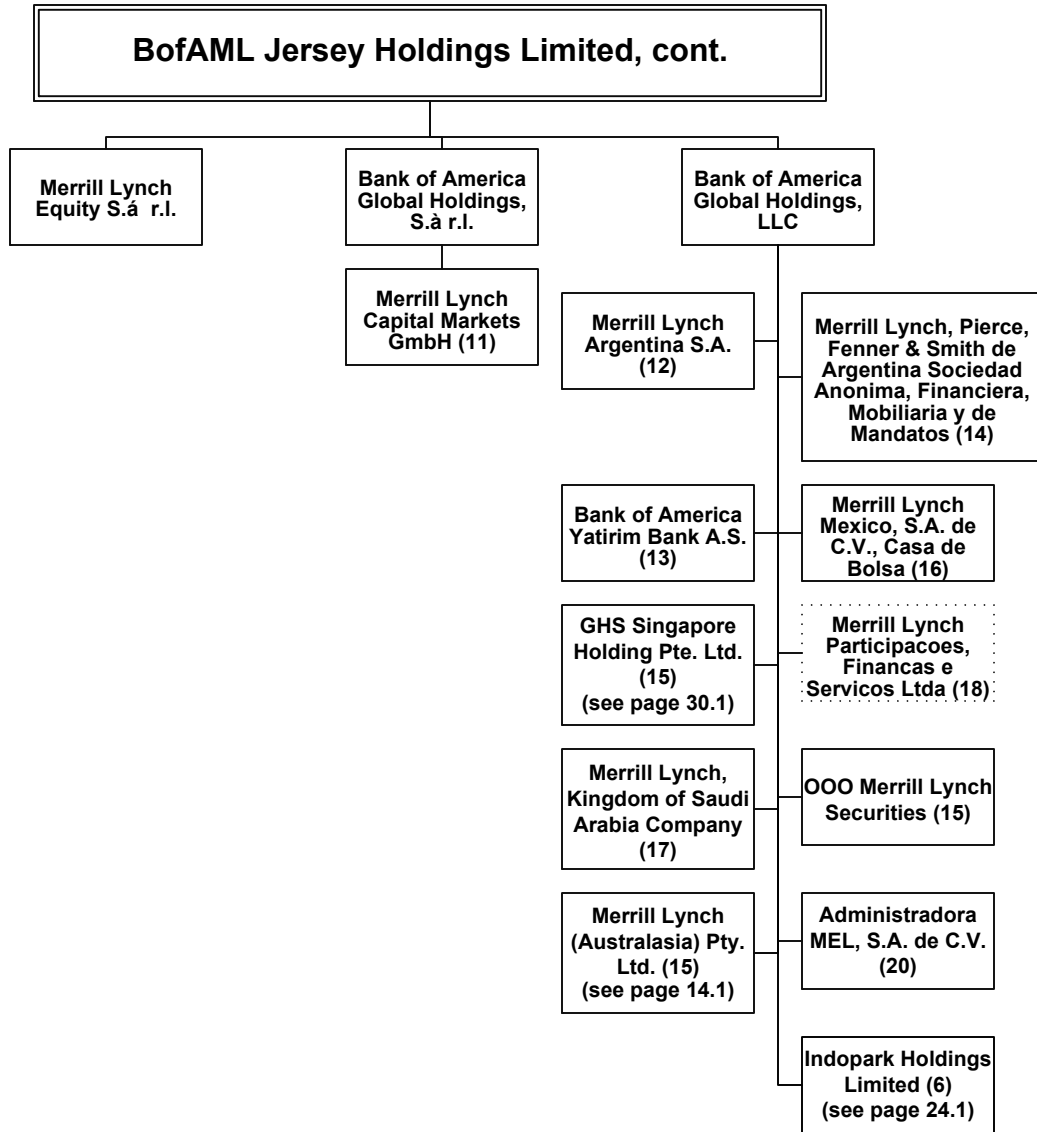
BofAML Jersey Holdings Limited, cont.

Merrill Lynch Equity S.á r.l.

Bank of America Global Holdings, S.à r.l.

Merrill Lynch Capital Markets GmbH (11)

Bank of America Global Holdings, LLC

Merrill Lynch Argentina S.A. (12)

Merrill Lynch, Pierce, Fenner & Smith de Argentina Sociedad Anonima, Financiera, Mobiliaria y de Mandatos (14)

Bank of America Yatirim Bank A.S. (13)

Merrill Lynch Mexico, S.A. de C.V., Casa de Bolsa (16)

GHS Singapore Holding Pte. Ltd. (15) (see page 30.1)

Merrill Lynch Participacoes, Financas e Servicos Ltda (18)

Merrill Lynch, Kingdom of Saudi Arabia Company (17)

OOO Merrill Lynch Securities (15)

Merrill Lynch (Australasia) Pty. Ltd. (15) (see page 14.1)

Administradora MEL, S.A. de C.V. (20)

Indopark Holdings Limited (6) (see page 24.1)